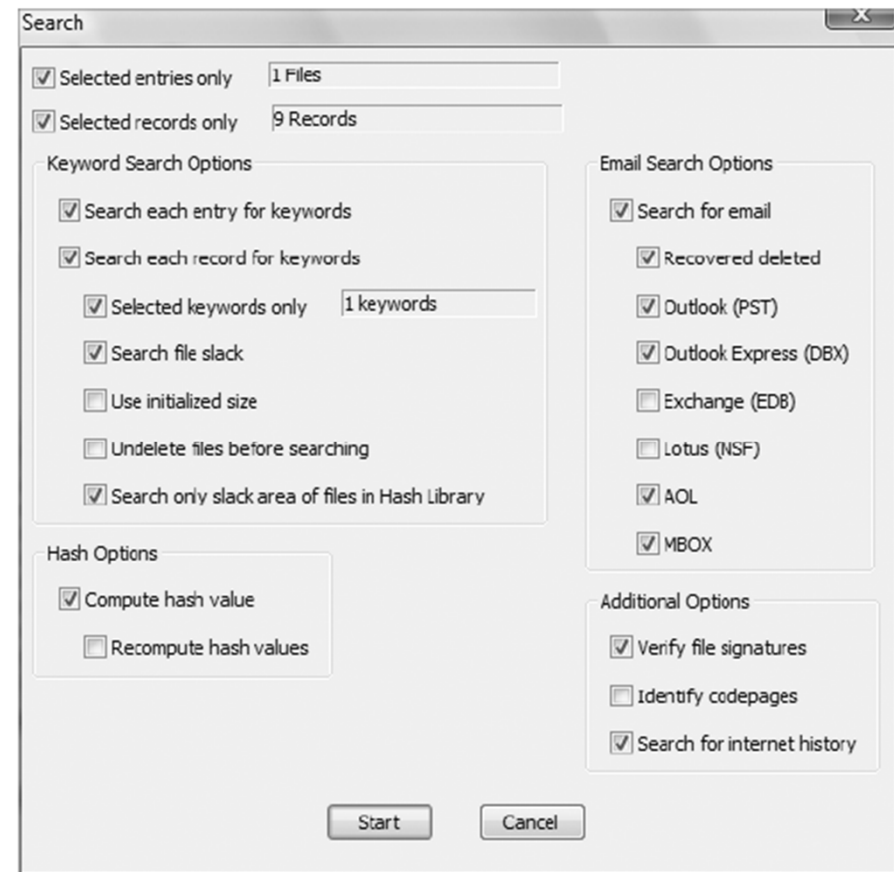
Search

Selected entries only 1 Files

Selected records only 9 Records

Keyword Search Options

Search each entry for keywords

Search each record for keywords

Selected keywords only 1 keywords

Search file slack

Use initialized size

Undelete files before searching

Search only slack area of files in Hash Library

Hash Options

Compute hash value

Recompute hash values

Email Search Options

Search for email

Recovered deleted

Outlook (PST)

Outlook Express (DBX)

Exchange (EDB)

Lotus (NSF)

AOL

MBOX

Additional Options

Verify file signatures

Identify codepages

Search for internet history

Start

Cancel